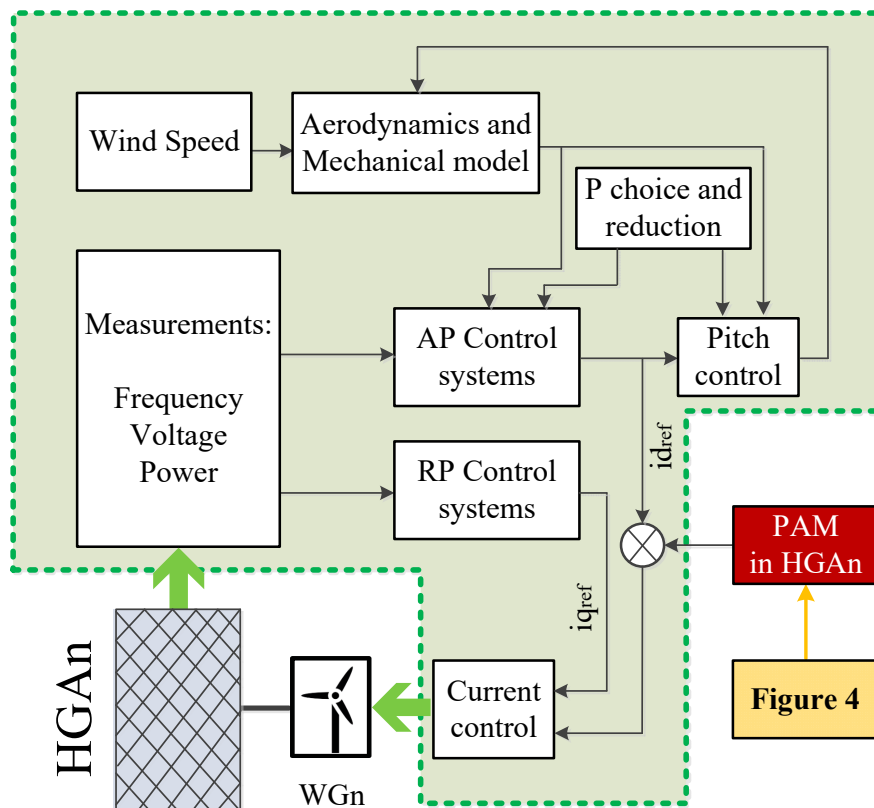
Wind Speed

Aerodynamics and Mechanical model

P choice and reduction

Measurements:

Frequency
Voltage
Power

AP Control systems

Pitch control

$id_{ref}$

RP Control systems

PAM in HGAn

$iq_{ref}$

HGAn

Current control

Figure 4

WGn